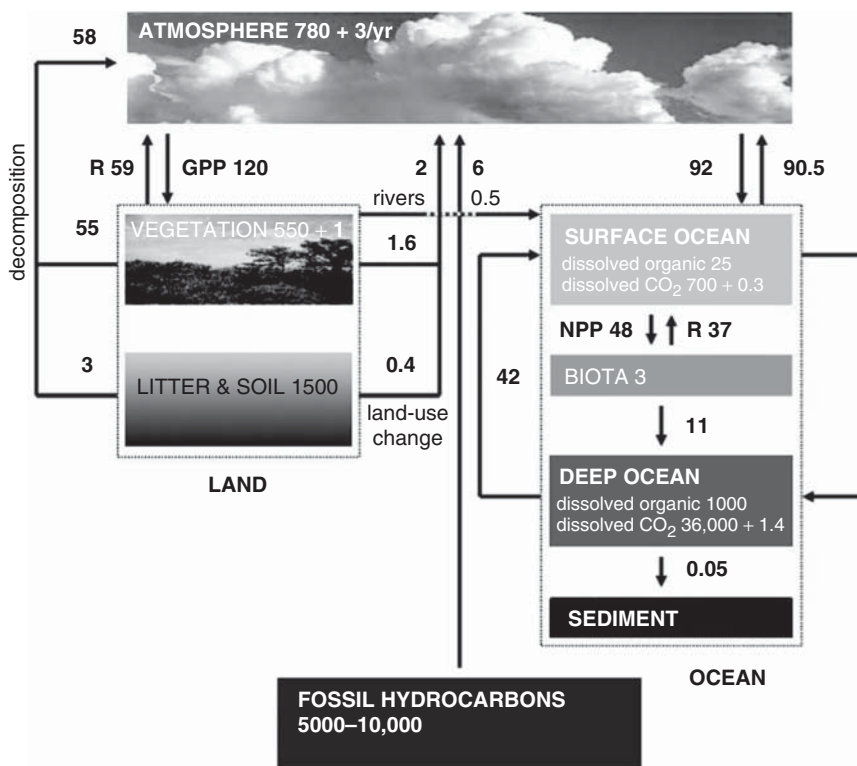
58

ATMOSPHERE 780 + 3/yr

decomposition

R 59

GPP 120

2

6

92

90.5

rivers

0.5

55

VEGETATION 550 + 1

1.6

SURFACE OCEAN
dissolved organic 25
dissolved $CO_2$ 700 + 0.3

NPP 48

R 37

3

LITTER & SOIL 1500

0.4

42

BIOTA 3

land-use change

11

LAND

DEEP OCEAN
dissolved organic 1000
dissolved $CO_2$ 36,000 + 1.4

0.05

SEDIMENT

OCEAN

FOSSIL HYDROCARBONS
5000–10,000